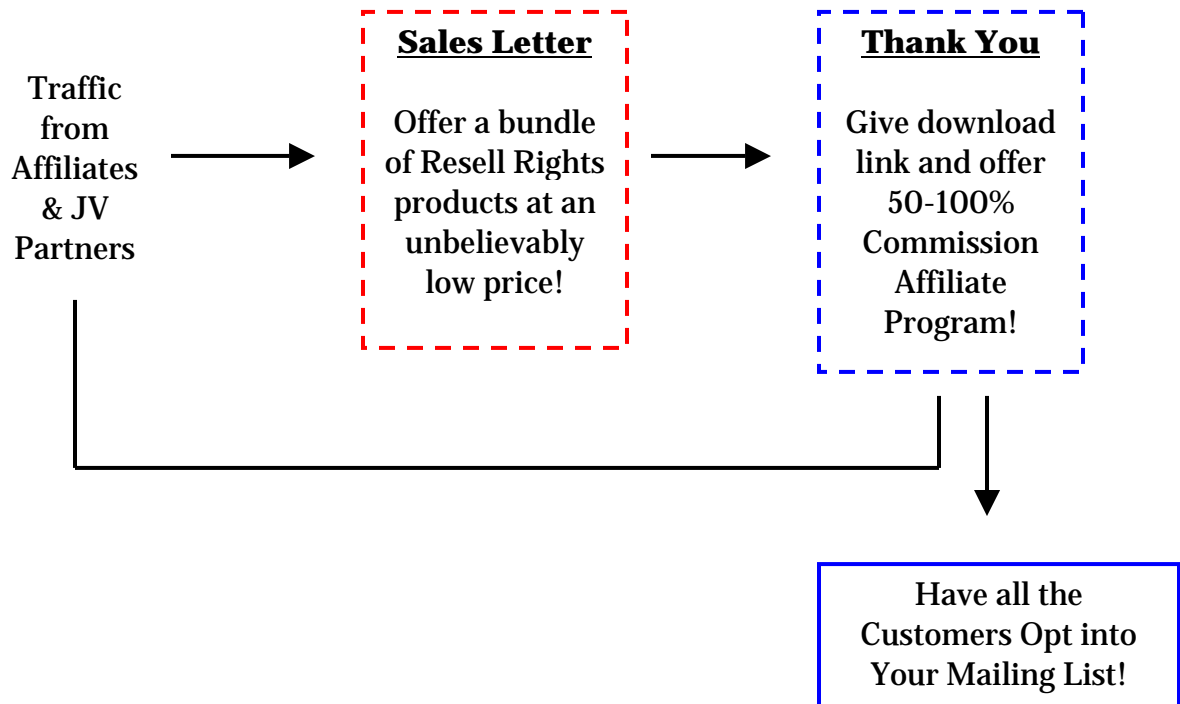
Traffic from Affiliates & JV Partners

Sales Letter

Offer a bundle of Resell Rights products at an unbelievably low price!

Thank You

Give download link and offer 50-100% Commission Affiliate Program!

Have all the Customers Opt into Your Mailing List!